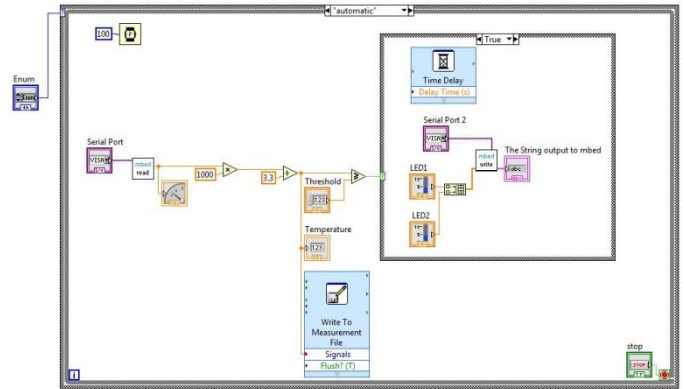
"automatic"

Enum

100

True

Time Delay
Delay Time (s)

Serial Port 2

Serial Port

mbed
read

1000

3.3

Threshold

LED1

mbed
write

The String output to mbed

abc

LED2

Temperature

Write To Measurement File
Signals
Flush? (T)

stop
STOP

i